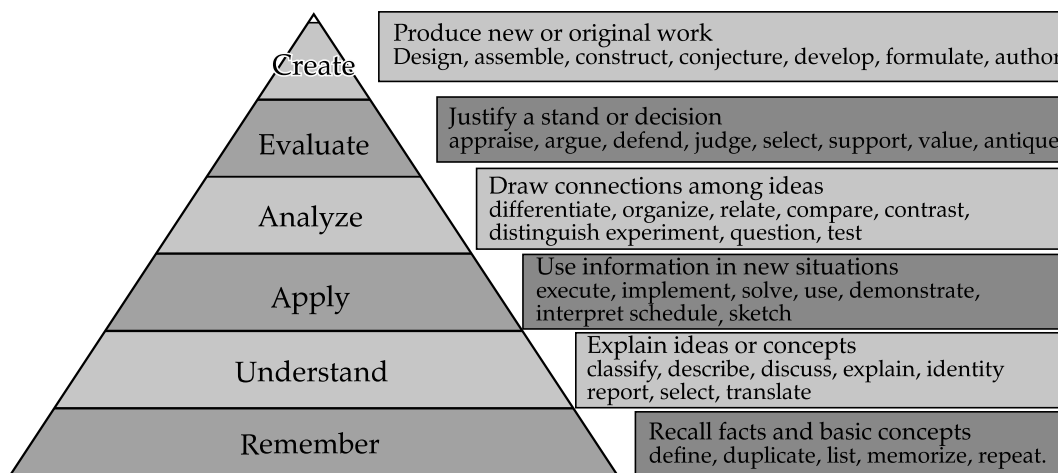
Create

Evaluate

Analyze

Apply

Understand

Remember

Produce new or original work
Design, assemble, construct, conjecture, develop, formulate, author

Justify a stand or decision
appraise, argue, defend, judge, select, support, value, antique

Draw connections among ideas
differentiate, organize, relate, compare, contrast, distinguish experiment, question, test

Use information in new situations
execute, implement, solve, use, demonstrate, interpret schedule, sketch

Explain ideas or concepts
classify, describe, discuss, explain, identity report, select, translate

Recall facts and basic concepts
define, duplicate, list, memorize, repeat.